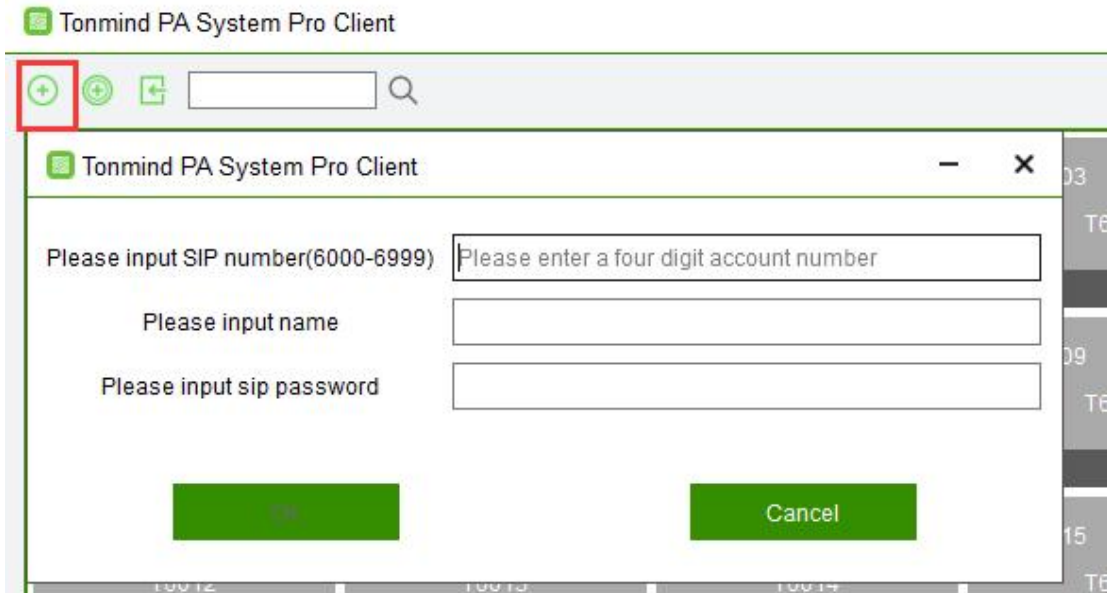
Tonmind PA System Pro Client

Tonmind PA System Pro Client

Please input SIP number(6000-6999) Please enter a four digit account number

Please input name

Please input sip password

OK

Cancel

03
T6
09
T6
15
T6
T6012 T6013 T6014